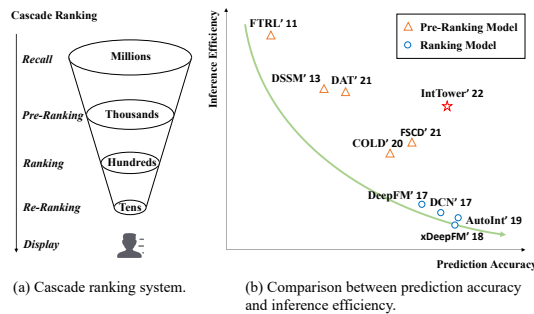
Cascade Ranking

Recall

Millions

Pre-Ranking

Thousands

Ranking

Hundreds

Re-Ranking

Tens

Display

Inference Efficiency

FTRL' 11

DSSM' 13

DAT' 21

Pre-Ranking Model

Ranking Model

IntTower' 22

FSCD' 21

COLD' 20

DeepFM' 17

DCN' 17

AutoInt' 19

xDeepFM' 18

Prediction Accuracy

(a) Cascade ranking system.

(b) Comparison between prediction accuracy and inference efficiency.